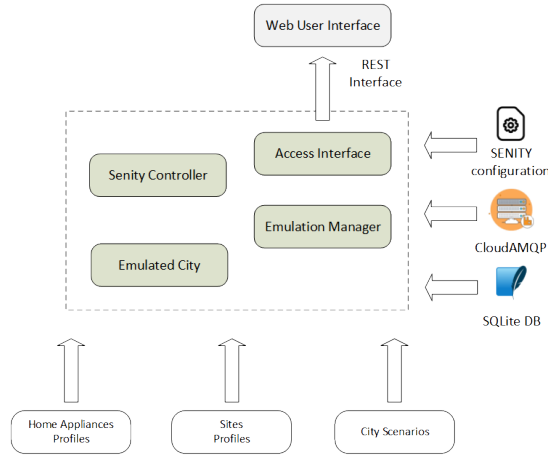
Web User Interface

REST Interface

Senity Controller

Access Interface

Emulation Manager

Emulated City

SENITY configuration

CloudAMQP

SQLite DB

Home Appliances Profiles

Sites Profiles

City Scenarios